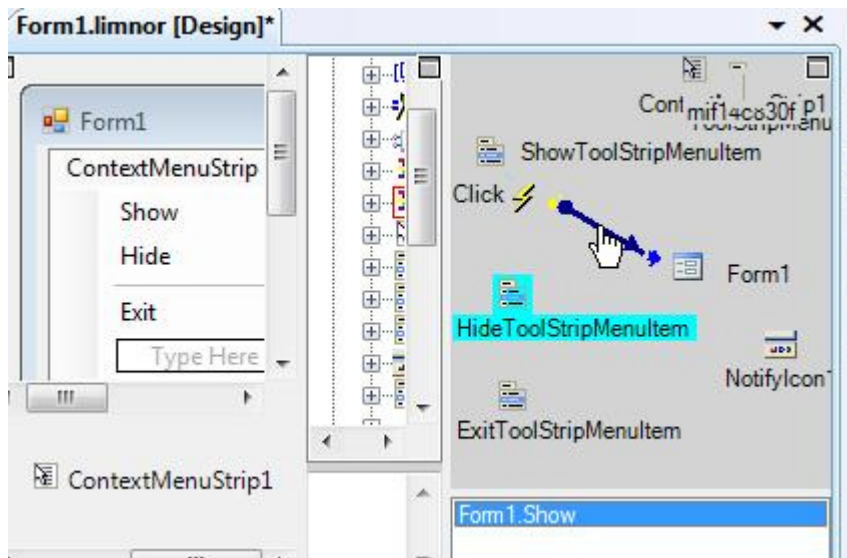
Form1.limnor [Design]*

Form1

ContextMenuStrip

Show

Hide

Exit

Type Here

ContextMenuStrip1

Cont mif14cc30f p1

ToolStripMenu

ShowToolStripMenuItem

Click

Form1

HideToolStripMenuItem

NotifyIcon1

ExitToolStripMenuItem

Form1.Show